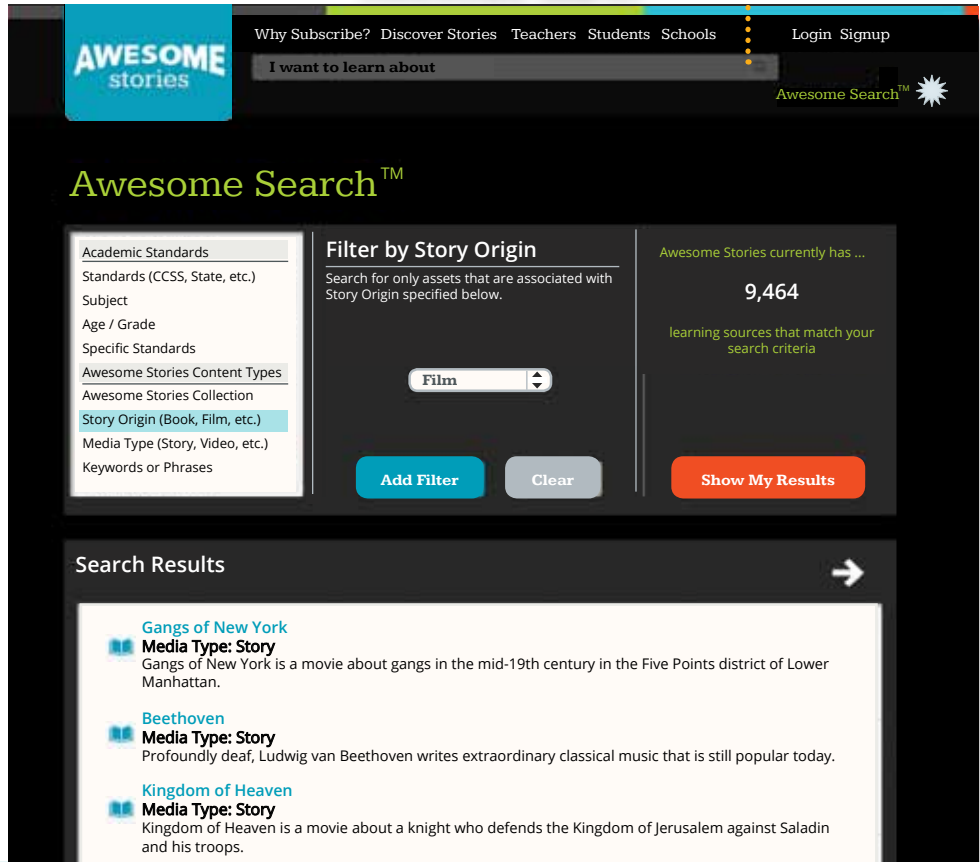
AWESOME stories

Why Subscribe? Discover Stories Teachers Students Schools

Login Signup

I want to learn about

Awesome Search™

Awesome Search™

Academic Standards
Standards (CCSS, State, etc.)
Subject
Age / Grade
Specific Standards
Awesome Stories Content Types
Awesome Stories Collection
Story Origin (Book, Film, etc.)
Media Type (Story, Video, etc.)
Keywords or Phrases

Filter by Story Origin

Search for only assets that are associated with Story Origin specified below.

Film

Add Filter

Clear

Awesome Stories currently has ...

9,464

learning sources that match your search criteria

Show My Results

Search Results

Gangs of New York
Media Type: Story
Gangs of New York is a movie about gangs in the mid-19th century in the Five Points district of Lower Manhattan.

Beethoven
Media Type: Story
Profoundly deaf, Ludwig van Beethoven writes extraordinary classical music that is still popular today.

Kingdom of Heaven
Media Type: Story
Kingdom of Heaven is a movie about a knight who defends the Kingdom of Jerusalem against Saladin and his troops.